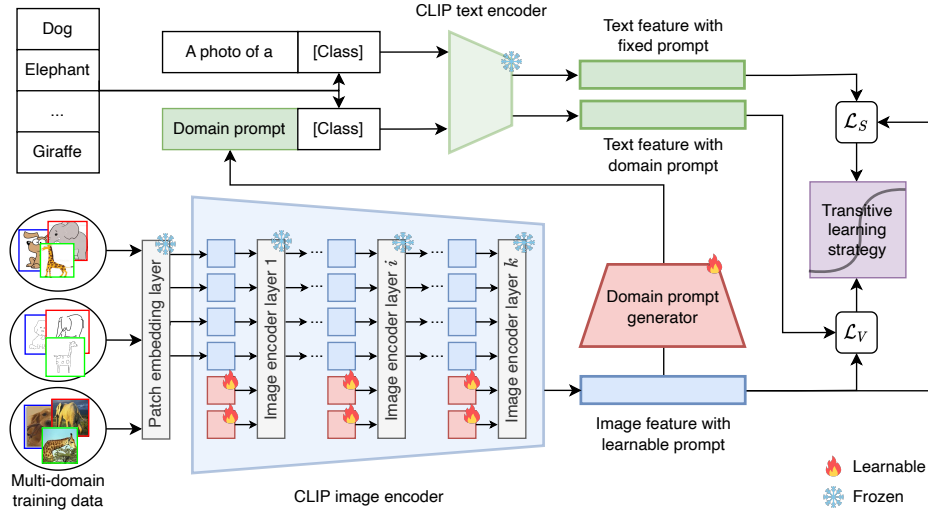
Dog

Elephant

...

Giraffe

A photo of a [Class]

Domain prompt [Class]

CLIP text encoder

Text feature with fixed prompt

Text feature with domain prompt

$\mathcal{L}_S$

Transitive learning strategy

$\mathcal{L}_V$

Patch embedding layer

Image encoder layer 1

Image encoder layer $i$

Image encoder layer $k$

Domain prompt generator

Image feature with learnable prompt

Multi-domain training data

CLIP image encoder

Learnable

Frozen